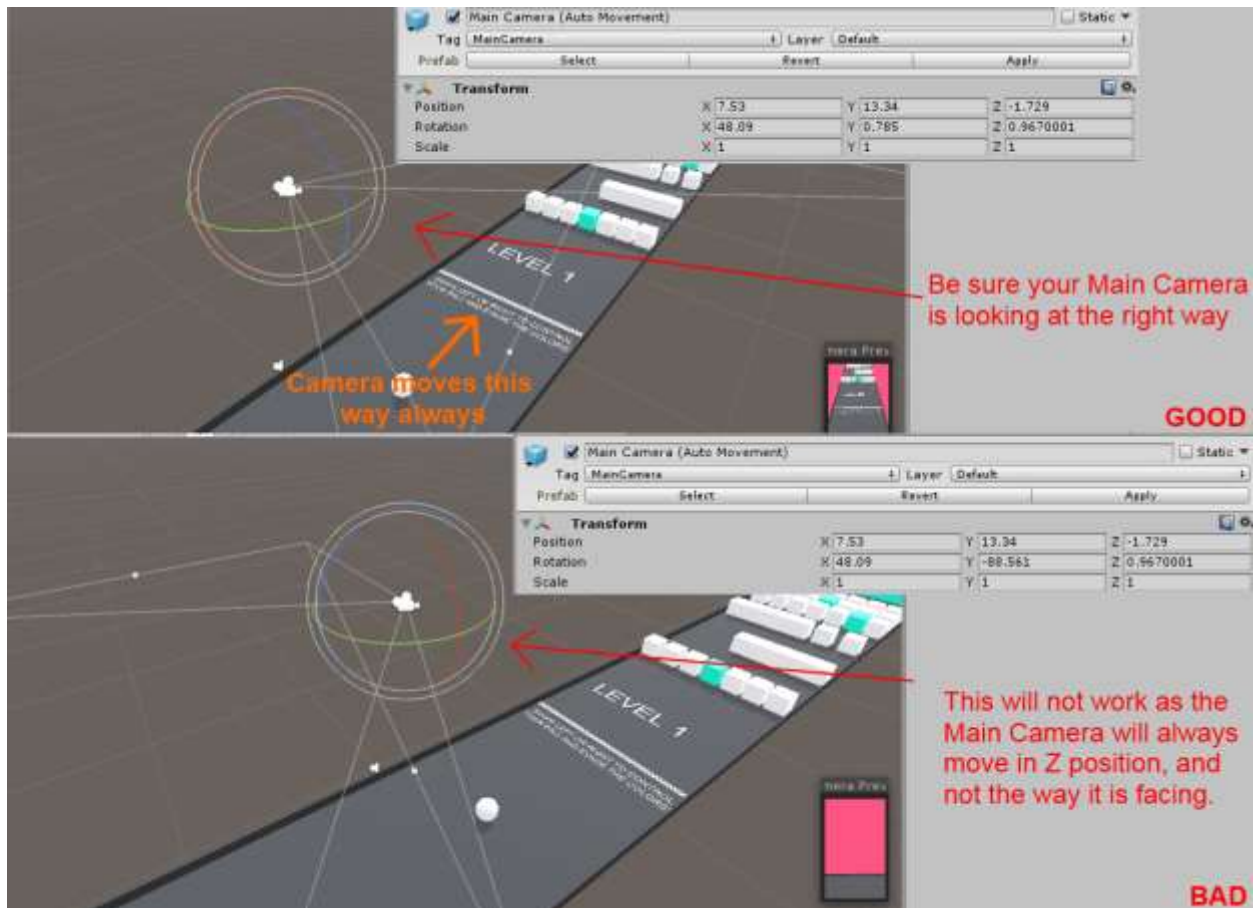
Main Camera (Auto Movement)
Static
Tag MainCamera
Layer Default
Prefab Select Revert Apply
Transform

| | | | |
|---|---|---|---|
| Position | X 7.53 | Y 13.34 | Z -1.729 |
| Rotation | X 48.09 | Y 0.785 | Z 0.9670001 |
| Scale | X 1 | Y 1 | Z 1 |

LEVEL 1
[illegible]
Be sure your Main Camera is looking at the right way
Camera moves this way always
nera Prev
GOOD

Main Camera (Auto Movement)
Static
Tag MainCamera
Layer Default
Prefab Select Revert Apply
Transform

| | | | |
|---|---|---|---|
| Position | X 7.53 | Y 13.34 | Z -1.729 |
| Rotation | X 48.09 | Y -88.561 | Z 0.9670001 |
| Scale | X 1 | Y 1 | Z 1 |

LEVEL 1
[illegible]
This will not work as the Main Camera will always move in Z position, and not the way it is facing.
nera Prev
BAD